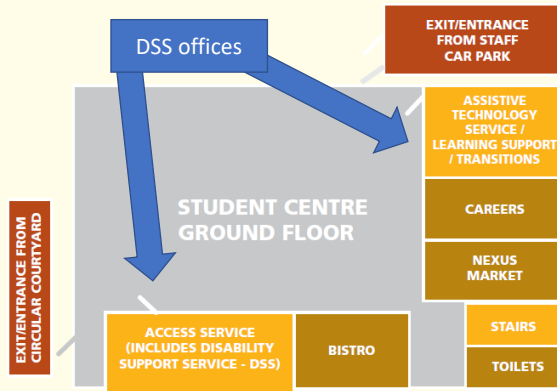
DSS offices

EXIT/ENTRANCE FROM STAFF CAR PARK

ASSISTIVE TECHNOLOGY SERVICE / LEARNING SUPPORT / TRANSITIONS

STUDENT CENTRE GROUND FLOOR

CAREERS

NEXUS MARKET

EXIT/ENTRANCE FROM CIRCULAR COURTYARD

ACCESS SERVICE (INCLUDES DISABILITY SUPPORT SERVICE - DSS)

BISTRO

STAIRS

TOILETS